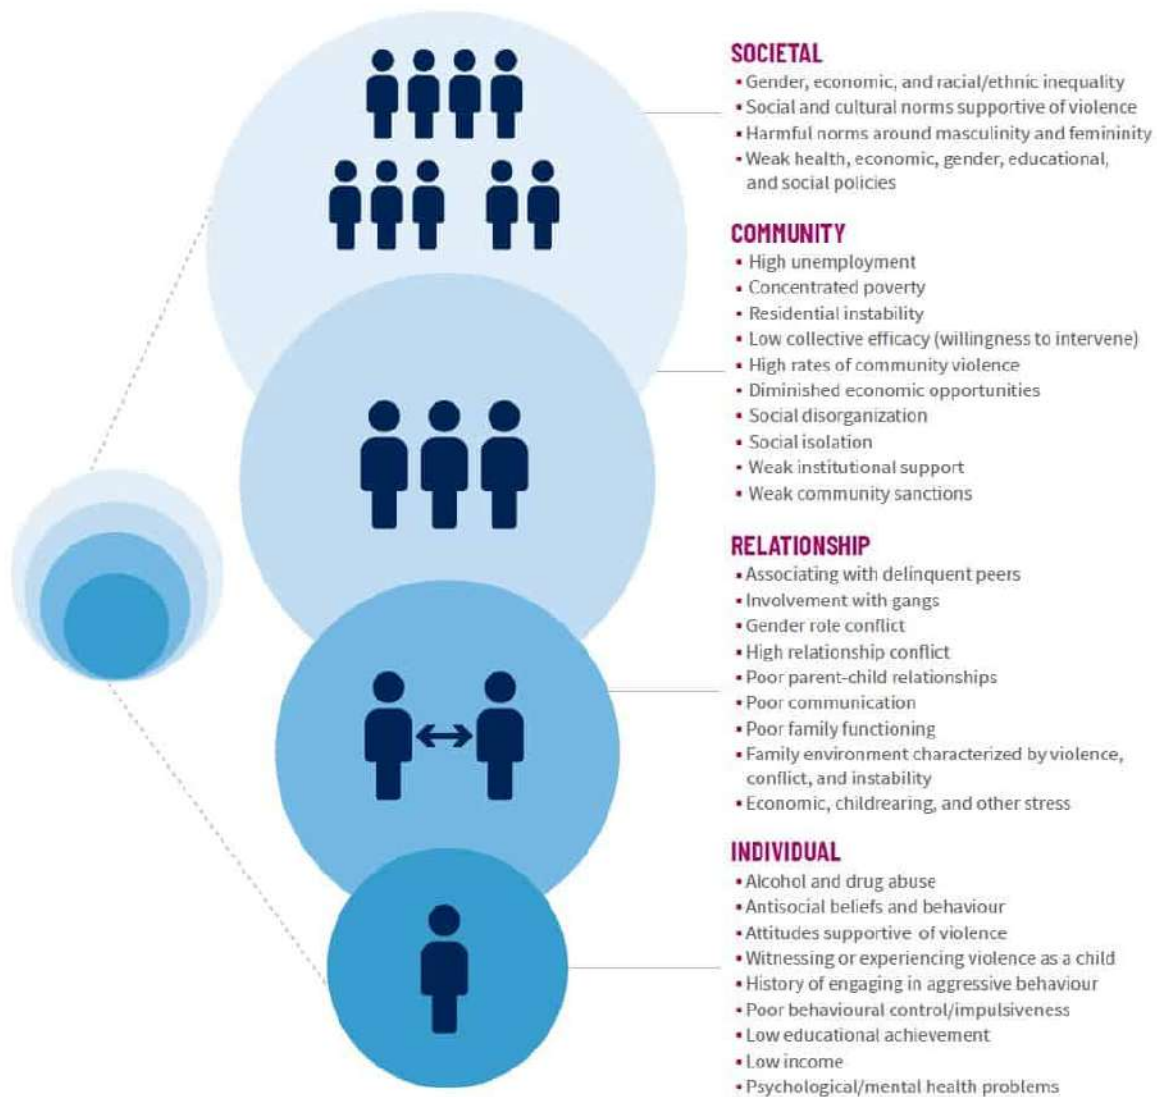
SOCIETAL
• Gender, economic, and racial/ethnic inequality
• Social and cultural norms supportive of violence
• Harmful norms around masculinity and femininity
• Weak health, economic, gender, educational, and social policies

COMMUNITY
• High unemployment
• Concentrated poverty
• Residential instability
• Low collective efficacy (willingness to intervene)
• High rates of community violence
• Diminished economic opportunities
• Social disorganization
• Social isolation
• Weak institutional support
• Weak community sanctions

RELATIONSHIP
• Associating with delinquent peers
• Involvement with gangs
• Gender role conflict
• High relationship conflict
• Poor parent-child relationships
• Poor communication
• Poor family functioning
• Family environment characterized by violence, conflict, and instability
• Economic, childrearing, and other stress

INDIVIDUAL
• Alcohol and drug abuse
• Antisocial beliefs and behaviour
• Attitudes supportive of violence
• Witnessing or experiencing violence as a child
• History of engaging in aggressive behaviour
• Poor behavioural control/impulsiveness
• Low educational achievement
• Low income
• Psychological/mental health problems